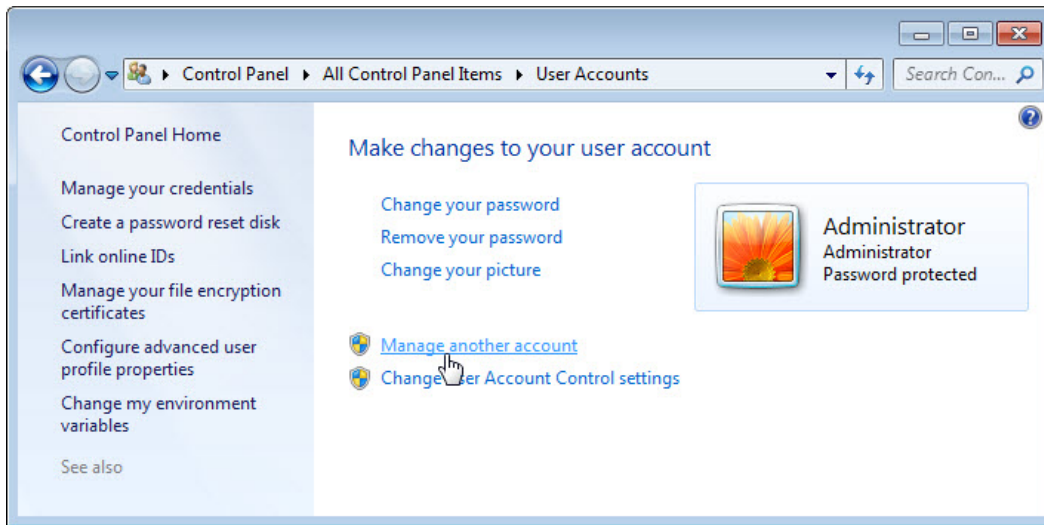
Control Panel ▸ All Control Panel Items ▸ User Accounts

Search Con...

Control Panel Home

Manage your credentials

Create a password reset disk

Link online IDs

Manage your file encryption certificates

Configure advanced user profile properties

Change my environment variables

See also

Make changes to your user account

Change your password

Remove your password

Change your picture

Administrator
Administrator
Password protected

Manage another account

Change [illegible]ser Account Control settings